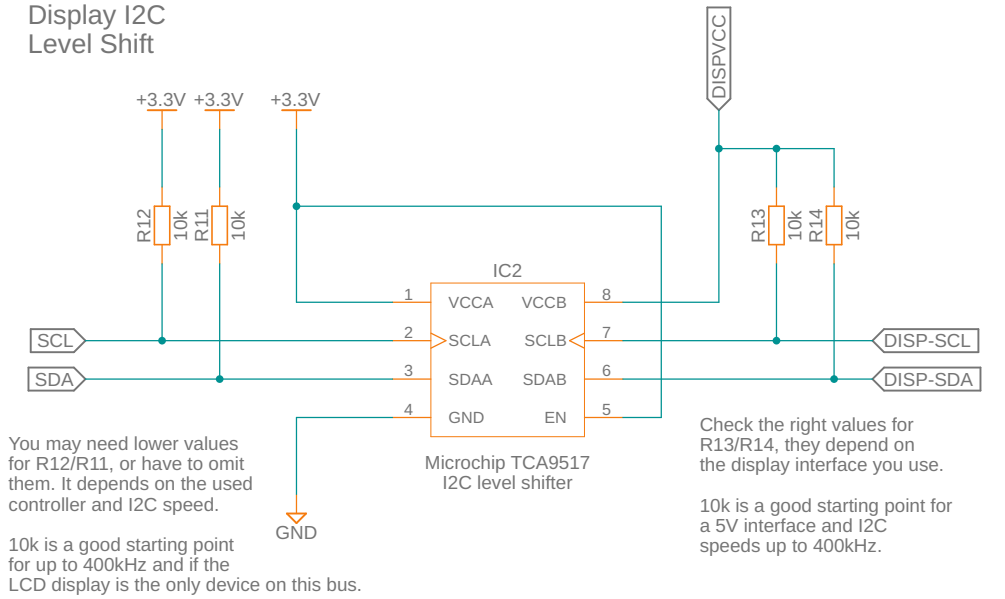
Display I2C
Level Shift

+3.3V +3.3V +3.3V

DISPVCC

R12 10k R11 10k

R13 10k R14 10k

IC2

1 VCCA VCCB 8
2 SCLA SCLB 7
3 SDAA SDAB 6
4 GND EN 5

SCL
SDA
DISP-SCL
DISP-SDA

GND

Microchip TCA9517
I2C level shifter

You may need lower values for R12/R11, or have to omit them. It depends on the used controller and I2C speed.

10k is a good starting point for up to 400kHz and if the LCD display is the only device on this bus.

Check the right values for R13/R14, they depend on the display interface you use.

10k is a good starting point for a 5V interface and I2C speeds up to 400kHz.